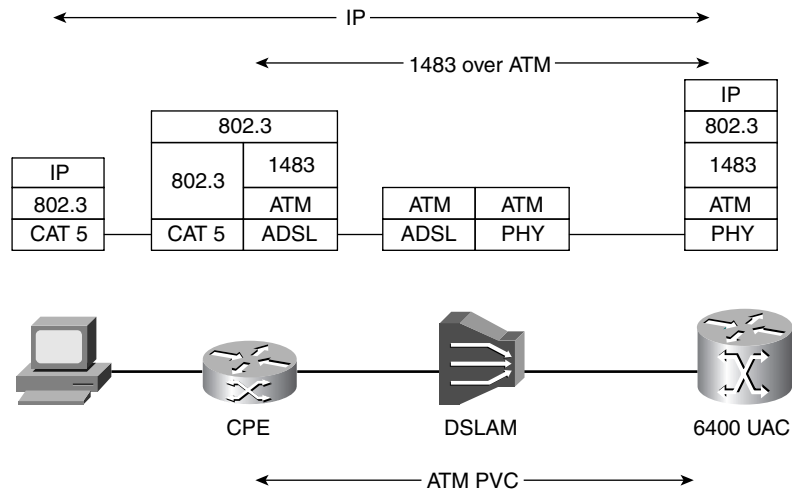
IP

1483 over ATM

| IP |
|---|
| 802.3 |
| CAT 5 |

| 802.3 | |
|---|---|
| 802.3 | 1483 |
| | ATM |
| CAT 5 | ADSL |

| ATM | ATM |
|---|---|
| ADSL | PHY |

| IP |
|---|
| 802.3 |
| 1483 |
| ATM |
| PHY |

CPE

DSLAM

6400 UAC

ATM PVC